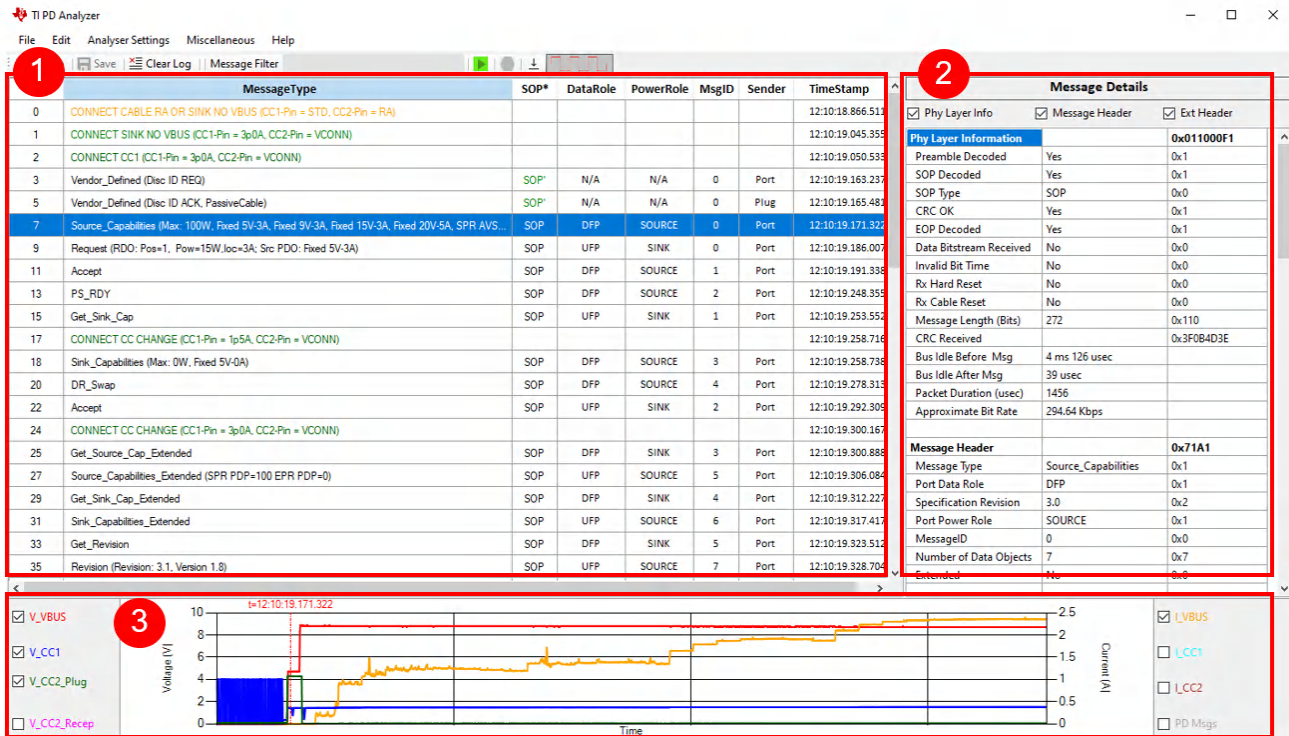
TI PD Analyzer

File Edit Analyser Settings Miscellaneous Help

Save | Clear Log | Message Filter

1

| | MessageType | SOP* | DataRole | PowerRole | MsgID | Sender | TimeStamp |
|---|---|---|---|---|---|---|---|
| 0 | CONNECT CABLE RA OR SINK NO VBUS (CC1-Pin = STD, CC2-Pin = RA) | | | | | | 12:10:18.866.511 |
| 1 | CONNECT SINK NO VBUS (CC1-Pin = 3p0A, CC2-Pin = VCONN) | | | | | | 12:10:19.045.355 |
| 2 | CONNECT CC1 (CC1-Pin = 3p0A, CC2-Pin = VCONN) | | | | | | 12:10:19.050.533 |
| 3 | Vendor_Defined (Disc ID REQ) | SOP' | N/A | N/A | 0 | Port | 12:10:19.163.237 |
| 5 | Vendor_Defined (Disc ID ACK, PassiveCable) | SOP' | N/A | N/A | 0 | Plug | 12:10:19.165.481 |
| 7 | Source_Capabilities (Max: 100W, Fixed 5V-3A, Fixed 9V-3A, Fixed 15V-3A, Fixed 20V-5A, SPR AVS... | SOP | DFP | SOURCE | 0 | Port | 12:10:19.171.322 |
| 9 | Request (RDO: Pos=1, Pow=15W,loc=3A; Src PDO: Fixed 5V-3A) | SOP | UFP | SINK | 0 | Port | 12:10:19.186.007 |
| 11 | Accept | SOP | DFP | SOURCE | 1 | Port | 12:10:19.191.338 |
| 13 | PS_RDY | SOP | DFP | SOURCE | 2 | Port | 12:10:19.248.355 |
| 15 | Get_Sink_Cap | SOP | UFP | SINK | 1 | Port | 12:10:19.253.552 |
| 17 | CONNECT CC CHANGE (CC1-Pin = 1p5A, CC2-Pin = VCONN) | | | | | | 12:10:19.258.716 |
| 18 | Sink_Capabilities (Max: 0W, Fixed 5V-0A) | SOP | DFP | SOURCE | 3 | Port | 12:10:19.258.738 |
| 20 | DR_Swap | SOP | DFP | SOURCE | 4 | Port | 12:10:19.278.313 |
| 22 | Accept | SOP | UFP | SINK | 2 | Port | 12:10:19.292.309 |
| 24 | CONNECT CC CHANGE (CC1-Pin = 3p0A, CC2-Pin = VCONN) | | | | | | 12:10:19.300.167 |
| 25 | Get_Source_Cap_Extended | SOP | DFP | SINK | 3 | Port | 12:10:19.300.888 |
| 27 | Source_Capabilities_Extended (SPR PDP=100 EPR PDP=0) | SOP | UFP | SOURCE | 5 | Port | 12:10:19.306.084 |
| 29 | Get_Sink_Cap_Extended | SOP | DFP | SINK | 4 | Port | 12:10:19.312.227 |
| 31 | Sink_Capabilities_Extended | SOP | UFP | SOURCE | 6 | Port | 12:10:19.317.417 |
| 33 | Get_Revision | SOP | DFP | SINK | 5 | Port | 12:10:19.323.512 |
| 35 | Revision (Revision: 3.1, Version 1.8) | SOP | UFP | SOURCE | 7 | Port | 12:10:19.328.704 |

2

Message Details

Phy Layer Info  Message Header  Ext Header

| Phy Layer Information | | 0x011000F1 |
|---|---|---|
| Preamble Decoded | Yes | 0x1 |
| SOP Decoded | Yes | 0x1 |
| SOP Type | SOP | 0x0 |
| CRC OK | Yes | 0x1 |
| EOP Decoded | Yes | 0x1 |
| Data Bitstream Received | No | 0x0 |
| Invalid Bit Time | No | 0x0 |
| Rx Hard Reset | No | 0x0 |
| Rx Cable Reset | No | 0x0 |
| Message Length (Bits) | 272 | 0x110 |
| CRC Received | | 0x3F0B4D3E |
| Bus Idle Before Msg | 4 ms 126 usec | |
| Bus Idle After Msg | 39 usec | |
| Packet Duration (usec) | 1456 | |
| Approximate Bit Rate | 294.64 Kbps | |
| Message Header | | 0x71A1 |
| Message Type | Source_Capabilities | 0x1 |
| Port Data Role | DFP | 0x1 |
| Specification Revision | 3.0 | 0x2 |
| Port Power Role | SOURCE | 0x1 |
| MessageID | 0 | 0x0 |
| Number of Data Objects | 7 | 0x7 |
| Extended | No | 0x0 |

3

V_VBUS
V_CC1
V_CC2_Plug
V_CC2_Recep

t=12:10:19.171.322

10 8 6 4 2 0
Voltage [V]
Time
2.5 2 1.5 1 0.5 0
Current [A]

I_VBUS
I_CC1
I_CC2
PD Msgs